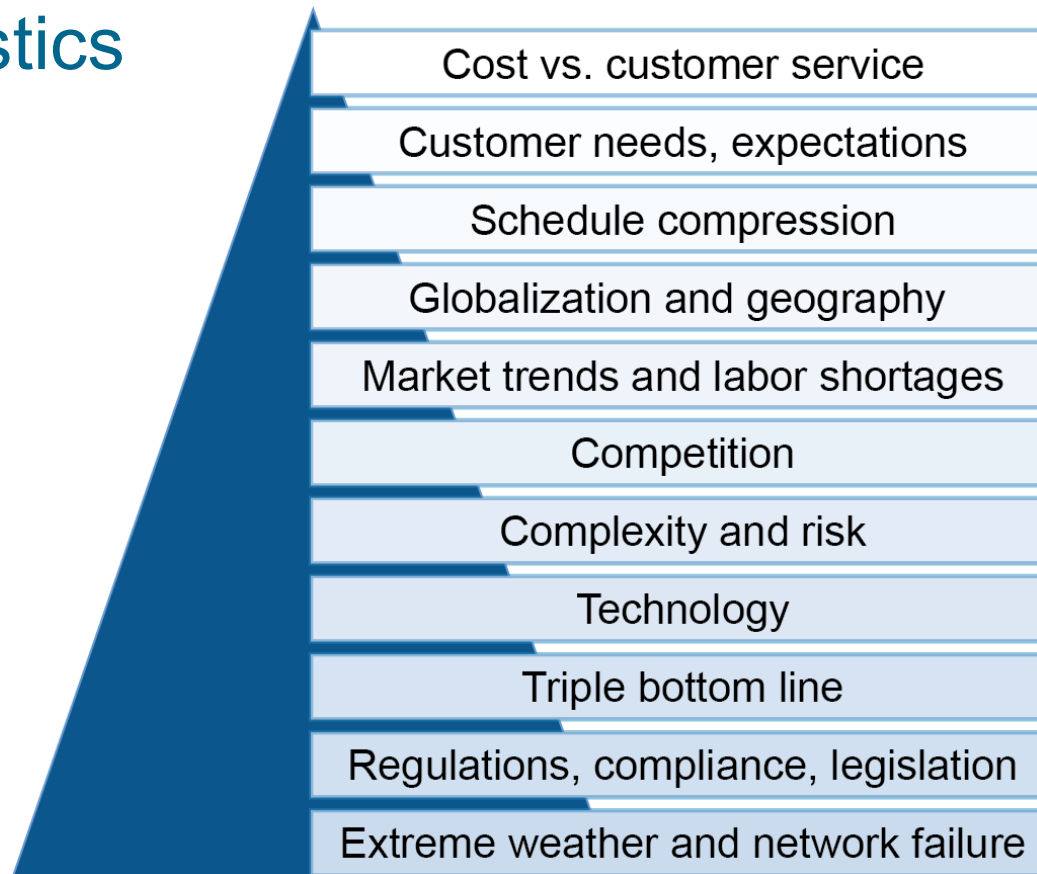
stics

Cost vs. customer service

Customer needs, expectations

Schedule compression

Globalization and geography

Market trends and labor shortages

Competition

Complexity and risk

Technology

Triple bottom line

Regulations, compliance, legislation

Extreme weather and network failure